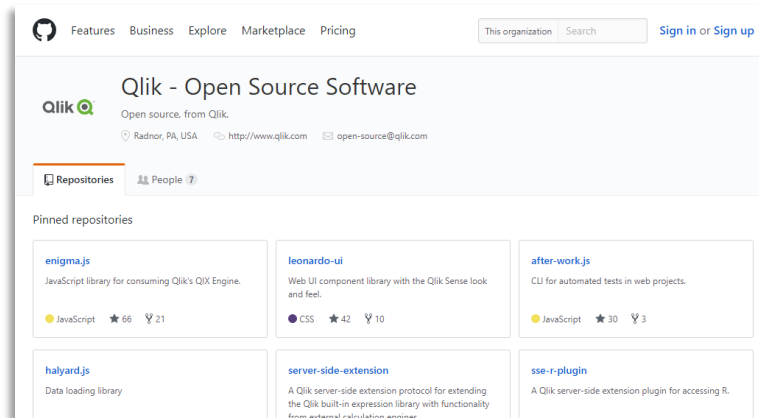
Features Business Explore Marketplace Pricing

This organization Search

Sign in or Sign up

Qlik

Qlik - Open Source Software

Open source, from Qlik.

Radnor, PA, USA http://www.qlik.com open-source@qlik.com

Repositories People 7

Pinned repositories

enigma.js
JavaScript library for consuming Qlik's QIX Engine.
JavaScript 66 21

leonardo-ui
Web UI component library with the Qlik Sense look and feel.
CSS 42 10

after-work.js
CLI for automated tests in web projects.
JavaScript 30 3

halyard.js
Data loading library

server-side-extension
A Qlik server-side extension protocol for extending the Qlik built-in expression library with functionality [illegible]

sse-r-plugin
A Qlik server-side extension plugin for accessing R.